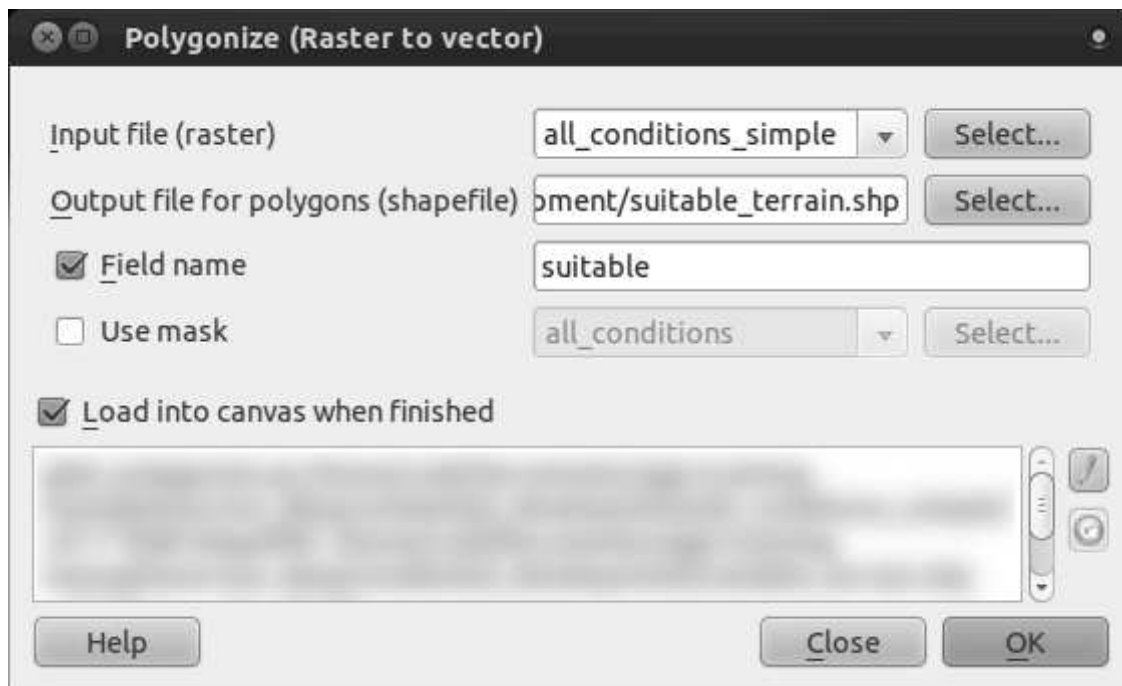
Polygonize (Raster to vector)

Input file (raster) all_conditions_simple Select...

Output file for polygons (shapefile) pment/suitable_terrain.shp Select...

Field name suitable

Use mask all_conditions Select...

Load into canvas when finished

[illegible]

Help Close OK